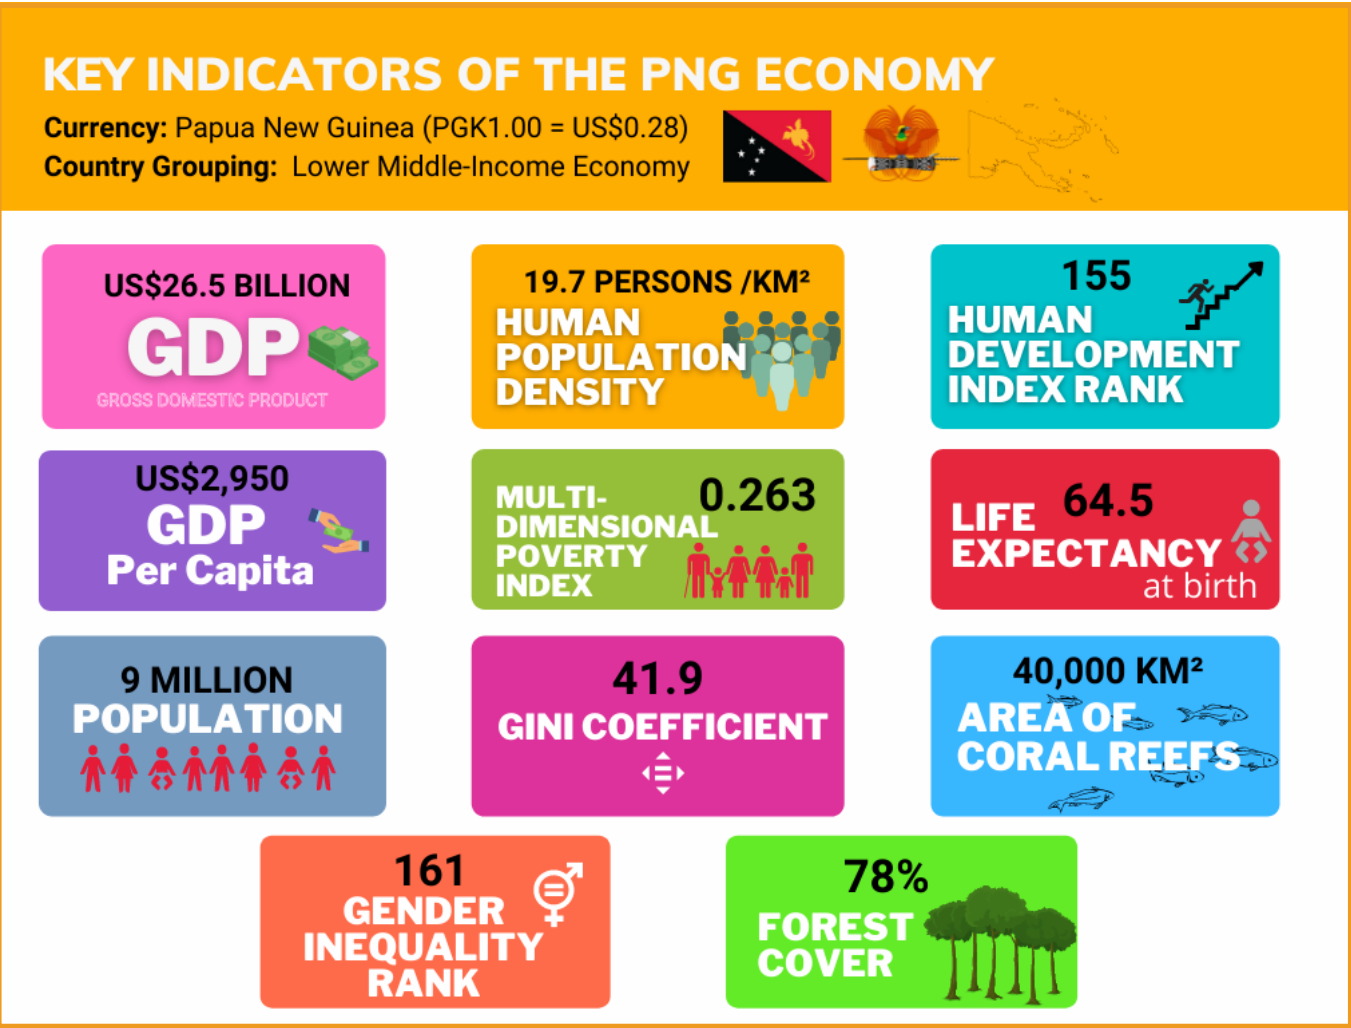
KEY INDICATORS OF THE PNG ECONOMY

**Currency:** Papua New Guinea (PGK1.00 = US$0.28)
**Country Grouping:** Lower Middle-Income Economy

US$26.5 BILLION
GDP
GROSS DOMESTIC PRODUCT

19.7 PERSONS /KM²
HUMAN POPULATION DENSITY

155
HUMAN DEVELOPMENT INDEX RANK

US$2,950
GDP
Per Capita

MULTI-DIMENSIONAL POVERTY INDEX
0.263

LIFE EXPECTANCY
64.5
at birth

9 MILLION
POPULATION

41.9
GINI COEFFICIENT

40,000 KM²
AREA OF CORAL REEFS

161
GENDER INEQUALITY RANK

78%
FOREST COVER